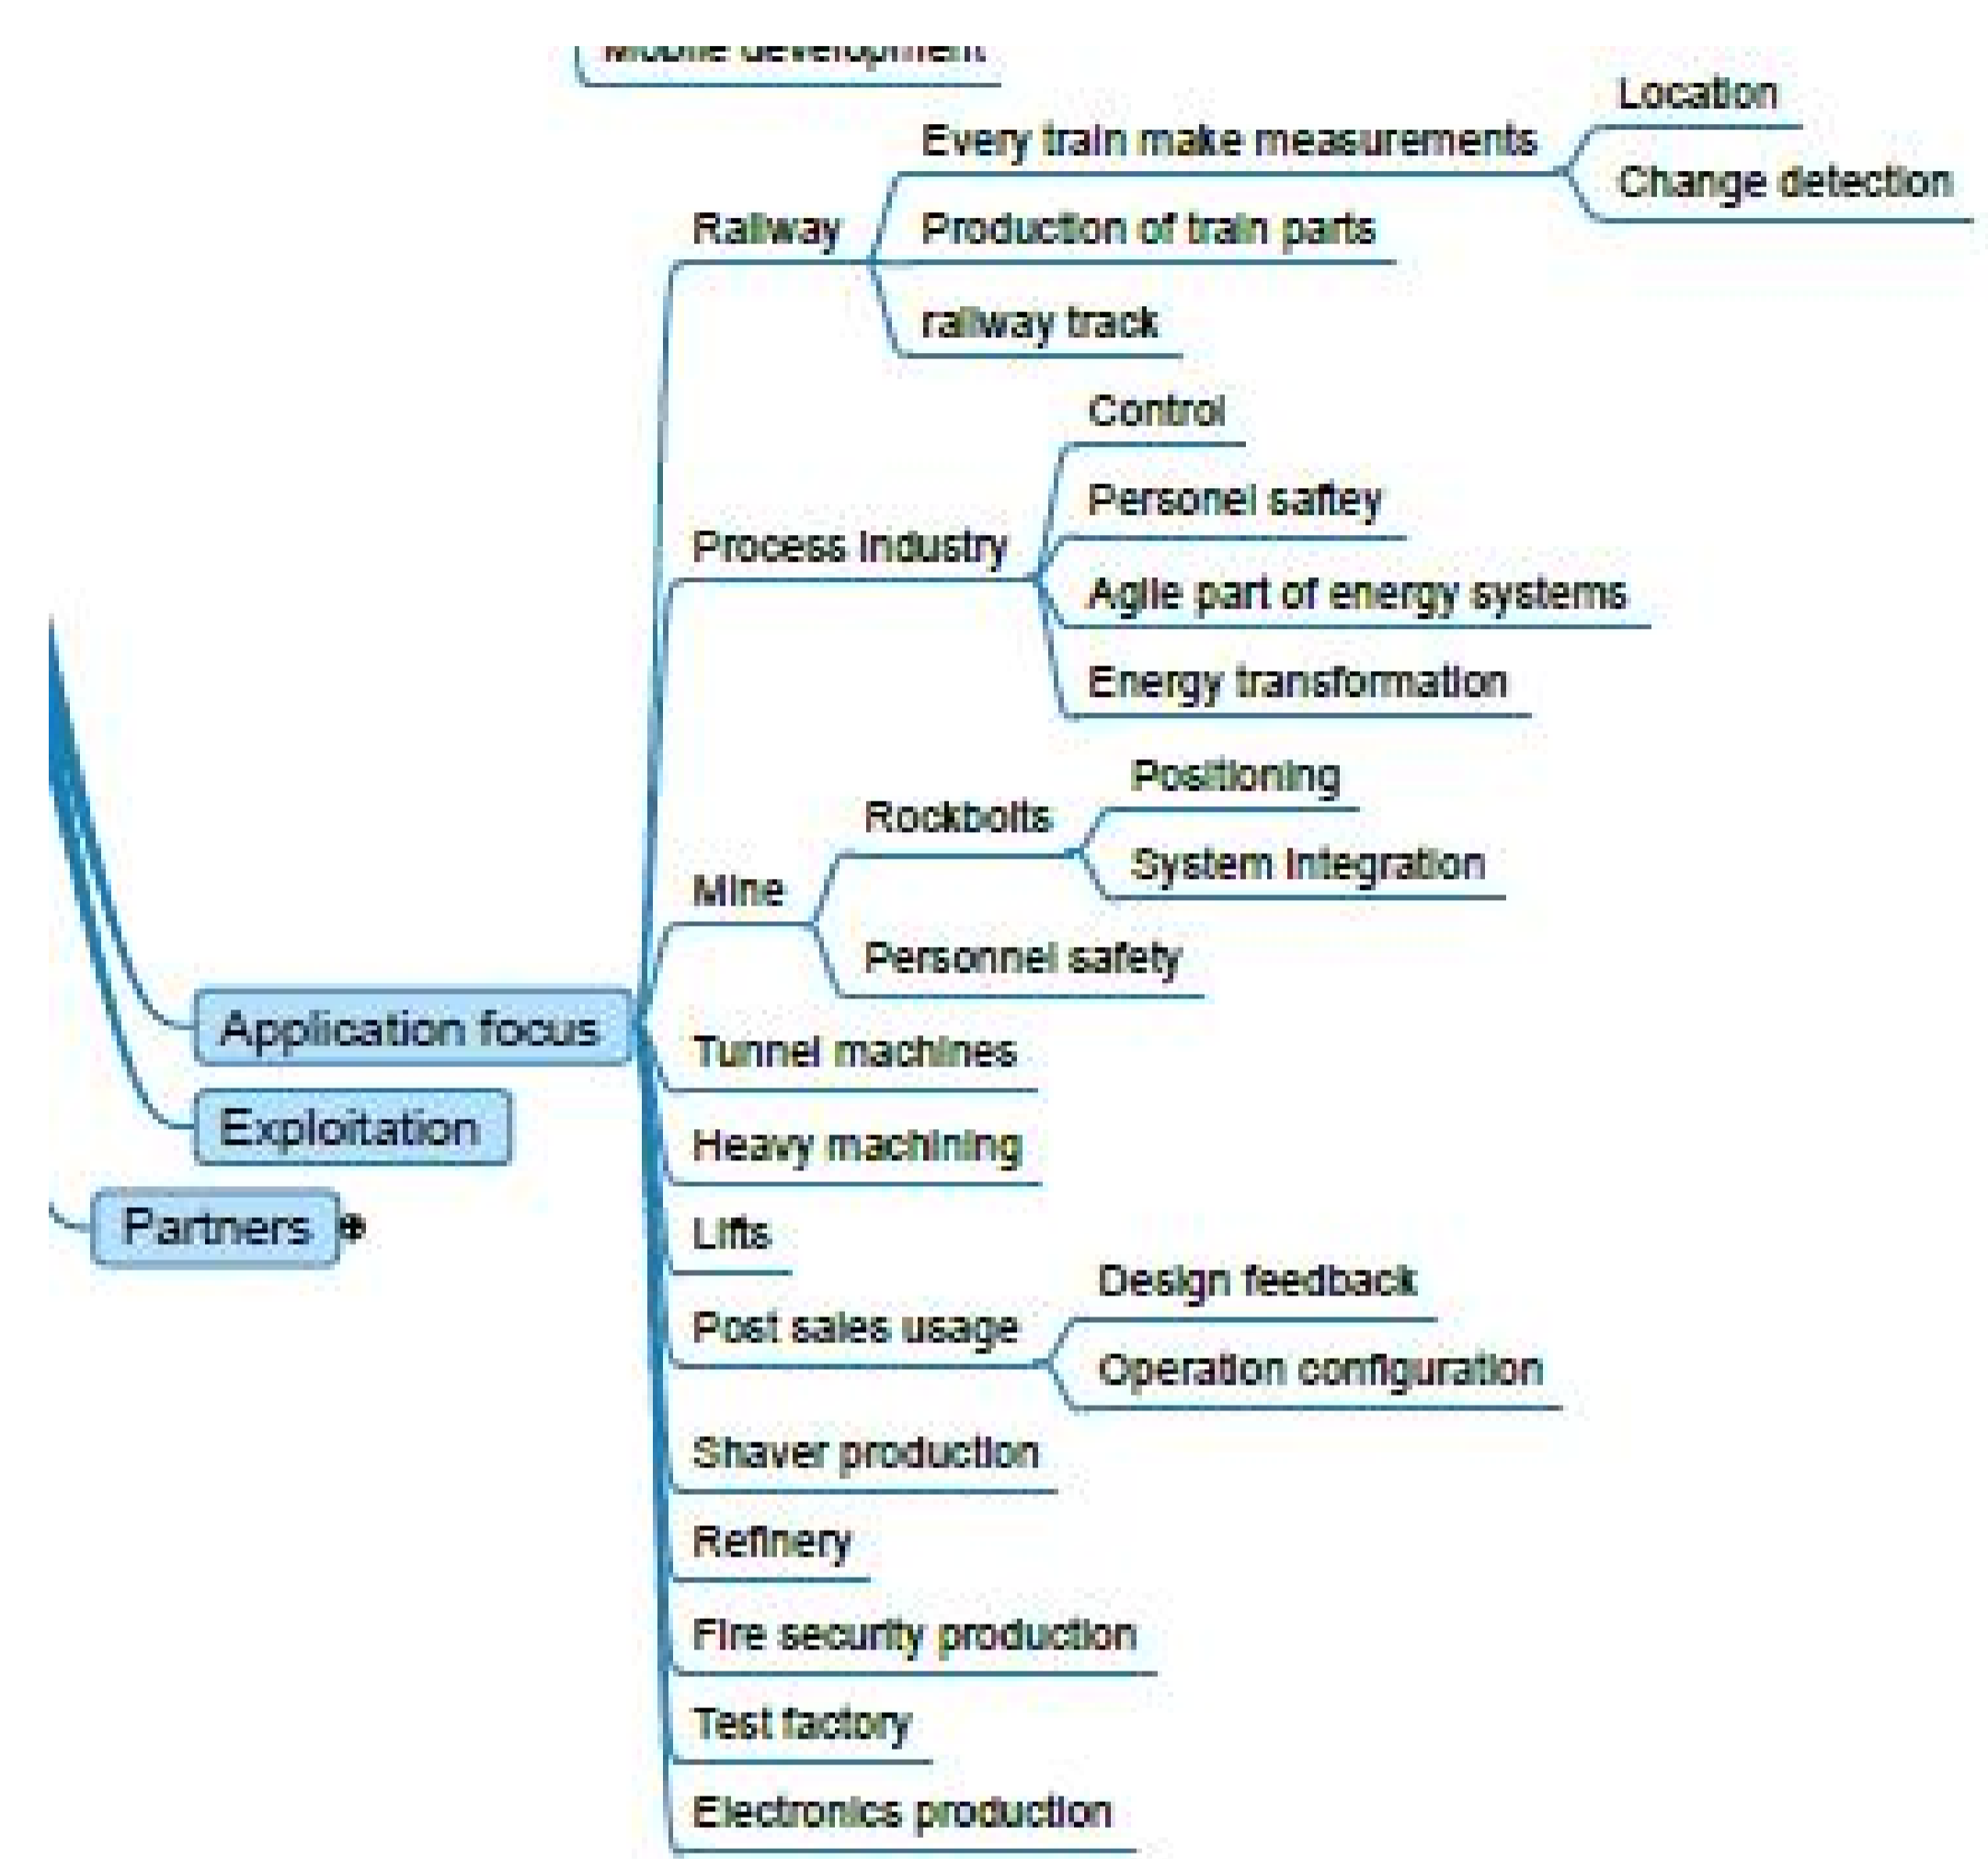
Mobile development

Application focus

Railway

Every train make measurements

Location

Change detection

Production of train parts

railway track

Process industry

Control

Personel saftey

Agile part of energy systems

Energy transformation

Mine

Rockbolts

Positioning

System integration

Personnel safety

Tunnel machines

Heavy machining

Lifts

Post sales usage

Design feedback

Operation configuration

Shaver production

Refinery

Fire security production

Test factory

Electronics production

Exploitation

Partners